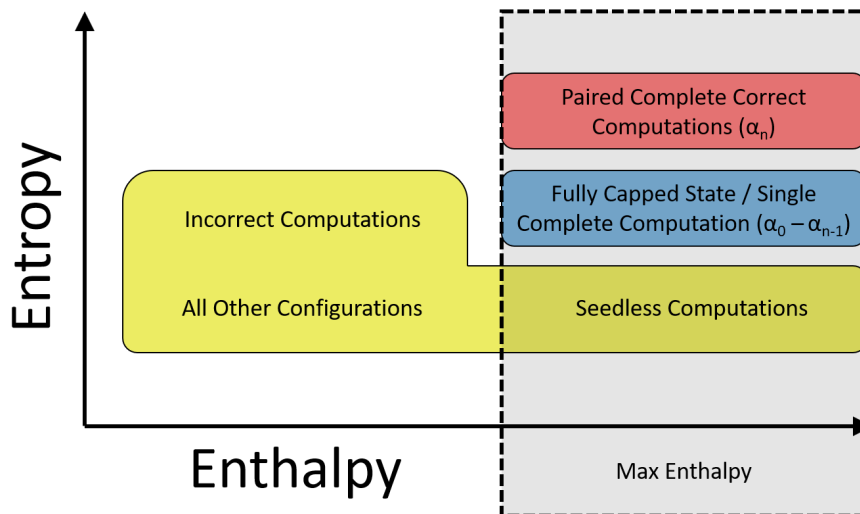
Entropy

Paired Complete Correct Computations ($\alpha_n$)

Incorrect Computations

Fully Capped State / Single Complete Computation ($\alpha_0 - \alpha_{n-1}$)

All Other Configurations

Seedless Computations

Enthalpy

Max Enthalpy